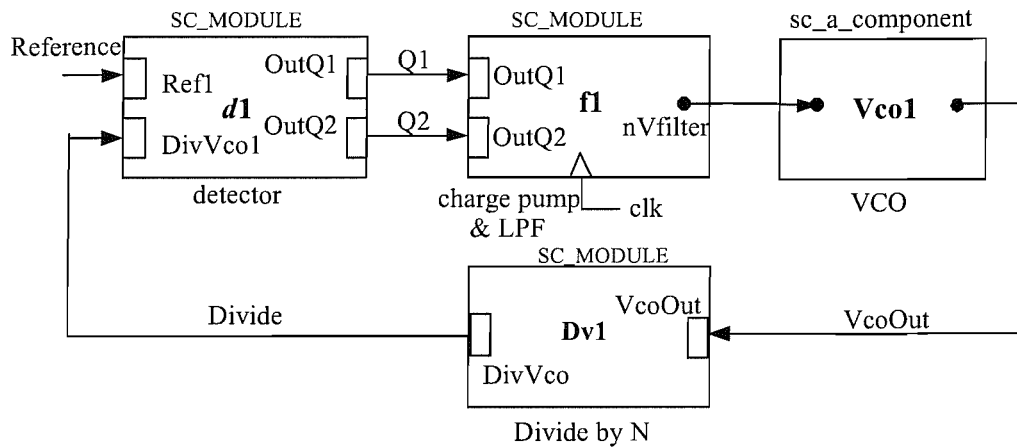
SC_MODULE

SC_MODULE

sc_a_component

Reference

Ref1

d1

OutQ1

OutQ2

DivVco1

Q1

Q2

OutQ1

OutQ2

f1

nVfilter

Vco1

detector

charge pump & LPF

clk

VCO

SC_MODULE

Divide

VcoOut

Dv1

DivVco

VcoOut

Divide by N